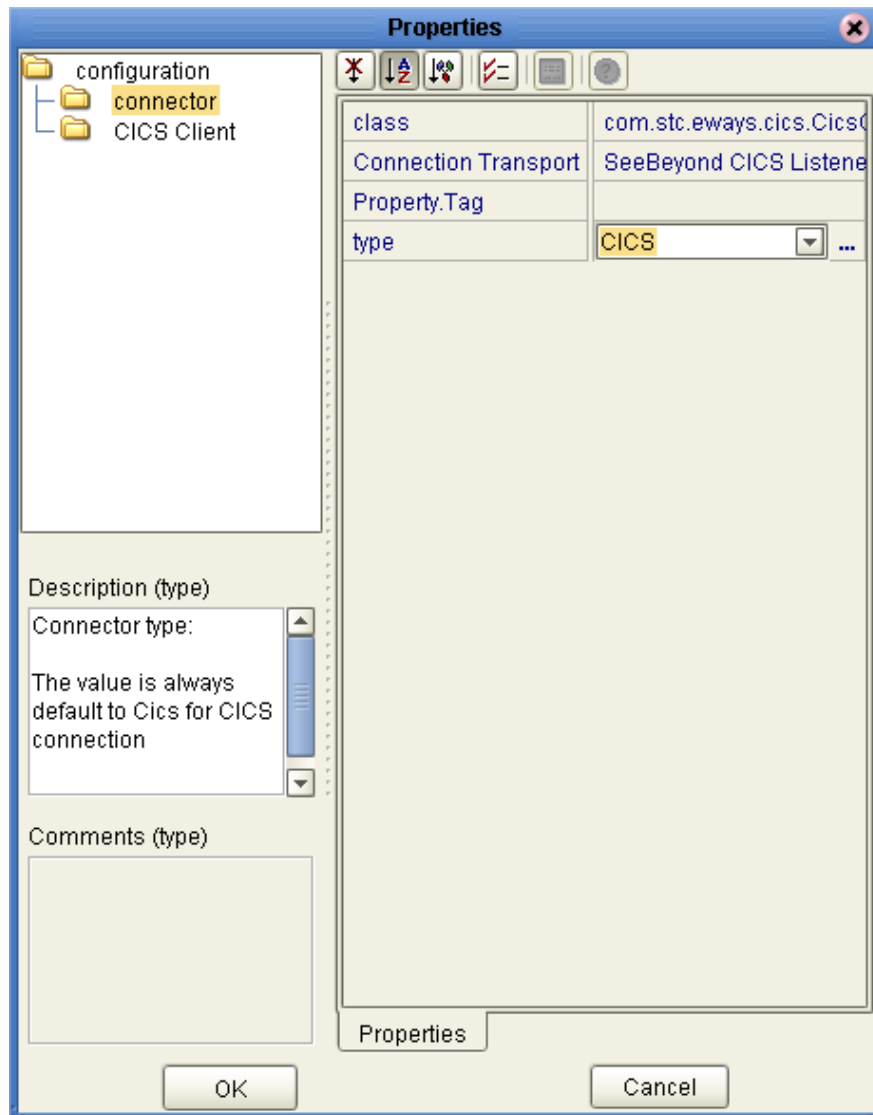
Properties

configuration
connector
CICS Client

| class | com.stc.eways.cics.Cics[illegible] |
|---|---|
| Connection Transport | SeeBeyond CICS Listene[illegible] |
| Property.Tag | |
| type | CICS ... |

Description (type)

Connector type:

The value is always default to Cics for CICS connection

Comments (type)

Properties

OK

Cancel